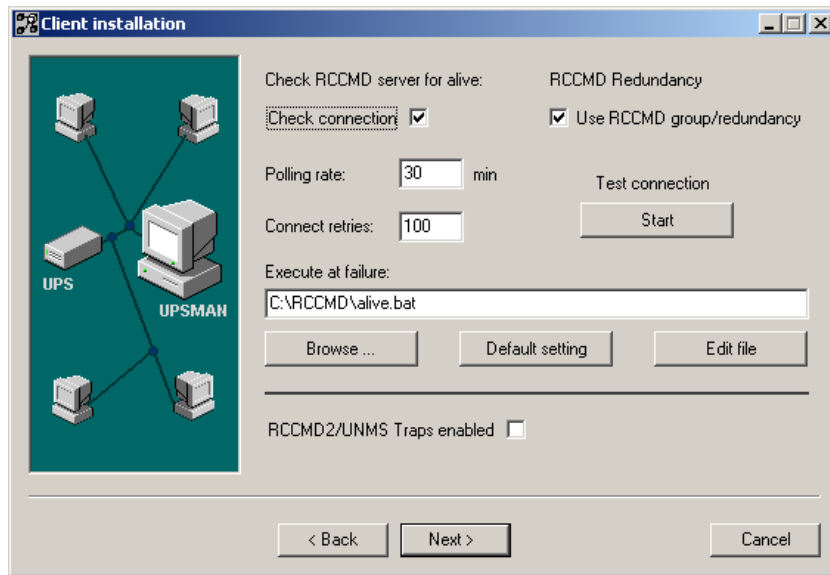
Client installation

UPS

UPSMAN

Check RCCMD server for alive:

Check connection ☑

RCCMD Redundancy

☑ Use RCCMD group/redundancy

Polling rate: 30 min

Test connection

Start

Connect retries: 100

Execute at failure:

C:\RCCMD\alive.bat

Browse ...

Default setting

Edit file

RCCMD2/UNMS Traps enabled ☐

< Back

Next >

Cancel